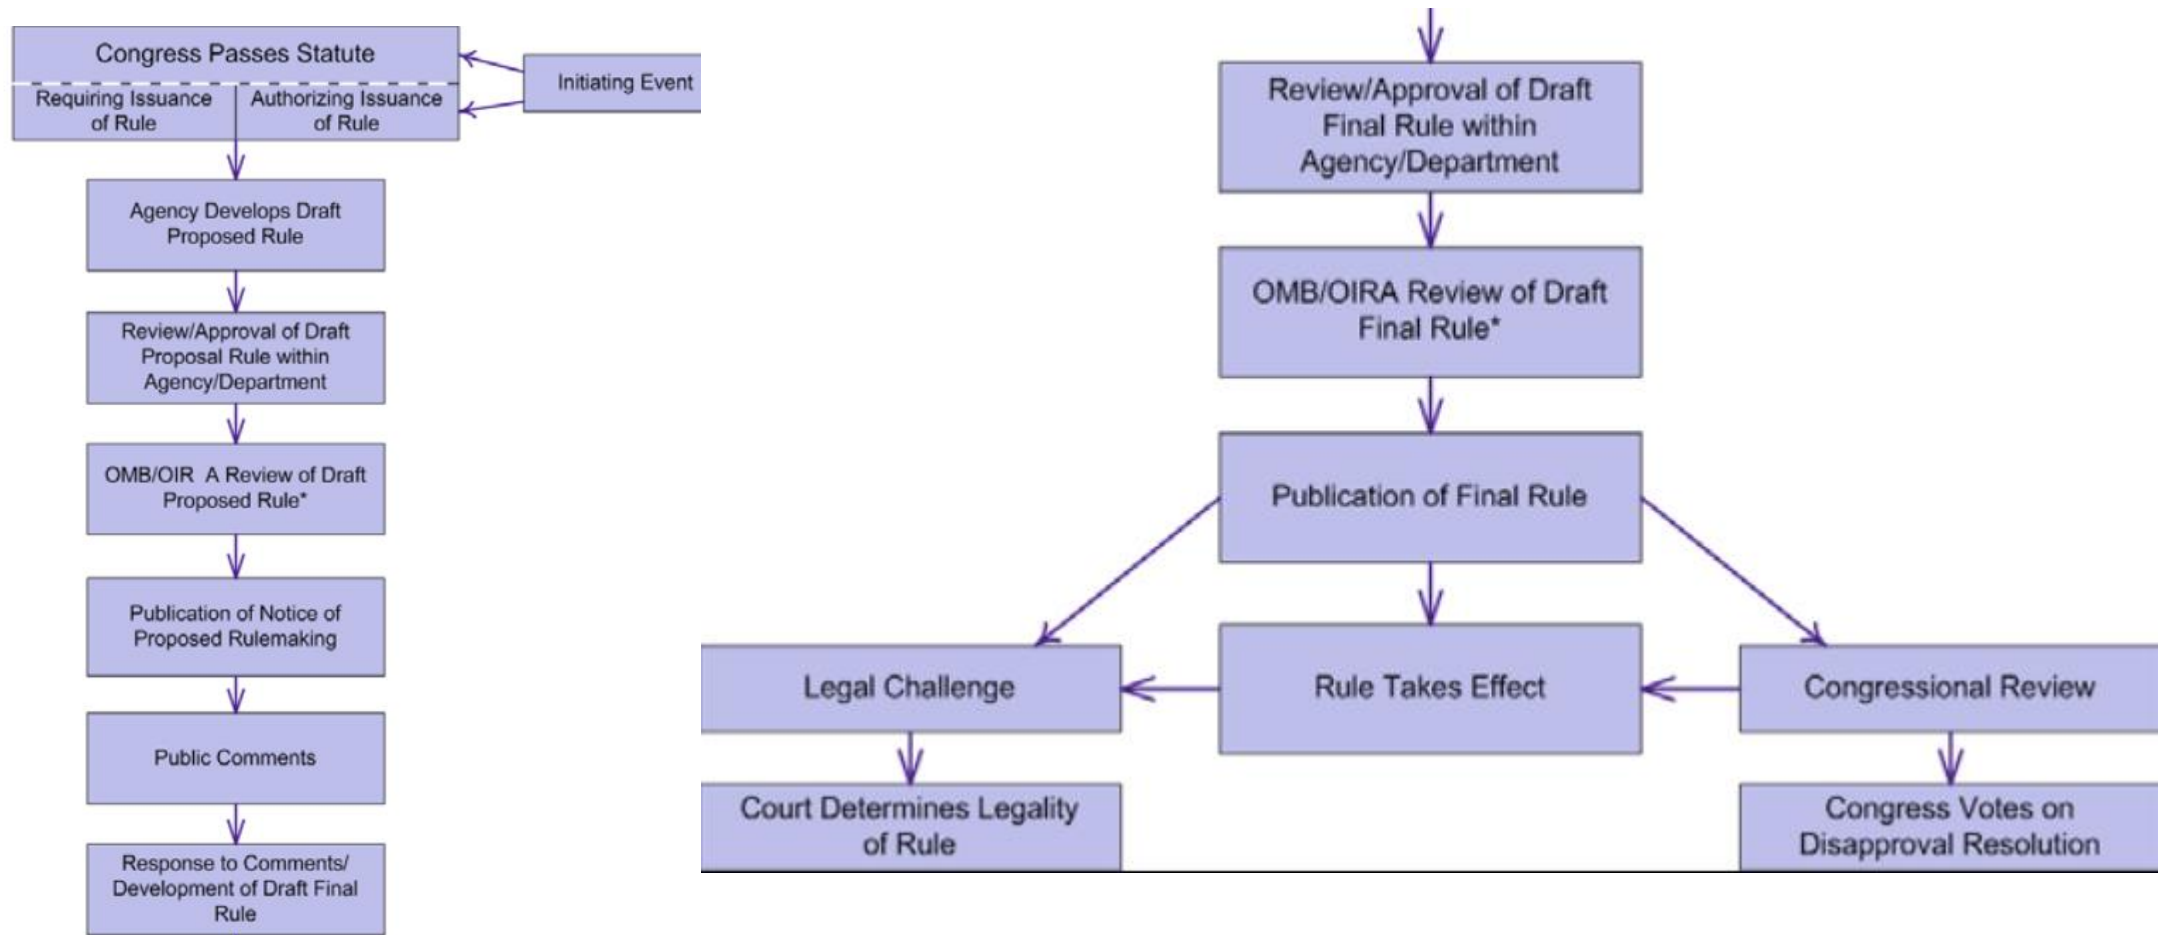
Congress Passes Statute

Requiring Issuance of Rule

Authorizing Issuance of Rule

Initiating Event

Agency Develops Draft Proposed Rule

Review/Approval of Draft Proposal Rule within Agency/Department

OMB/OIR A Review of Draft Proposed Rule*

Publication of Notice of Proposed Rulemaking

Public Comments

Response to Comments/ Development of Draft Final Rule

Review/Approval of Draft Final Rule within Agency/Department

OMB/OIRA Review of Draft Final Rule*

Publication of Final Rule

Legal Challenge

Rule Takes Effect

Congressional Review

Court Determines Legality of Rule

Congress Votes on Disapproval Resolution